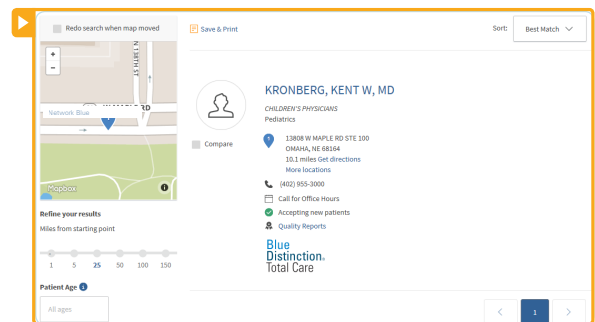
Redo search when map moved

Save & Print

Sort: Best Match

N 138TH ST

Network Blue

Mapbox

Refine your results

Miles from starting point

1 5 25 50 100 150

Patient Age

All ages

KRONBERG, KENT W, MD

CHILDREN'S PHYSICIANS

Pediatrics

Compare

13808 W MAPLE RD STE 100
OMAHA, NE 68164
10.1 miles Get directions
More locations

(402) 955-3000

Call for Office Hours

Accepting new patients

Quality Reports

Blue Distinction. Total Care

1